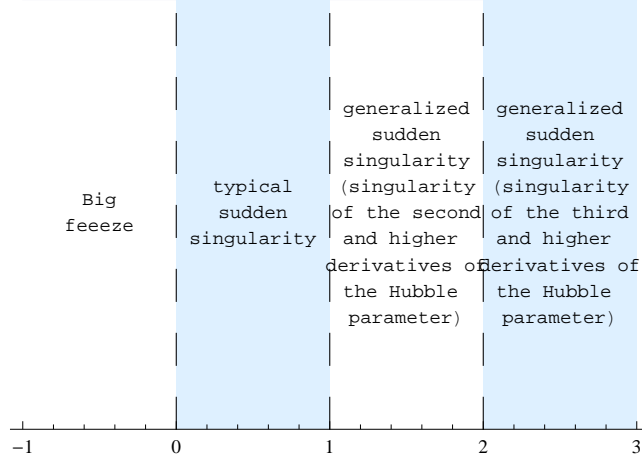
Big feeeze

typical sudden singularity

generalized sudden singularity (singularity of the second and higher derivatives of the Hubble parameter)

generalized sudden singularity (singularity of the third and higher derivatives of the Hubble parameter)

−1 0 1 2 3